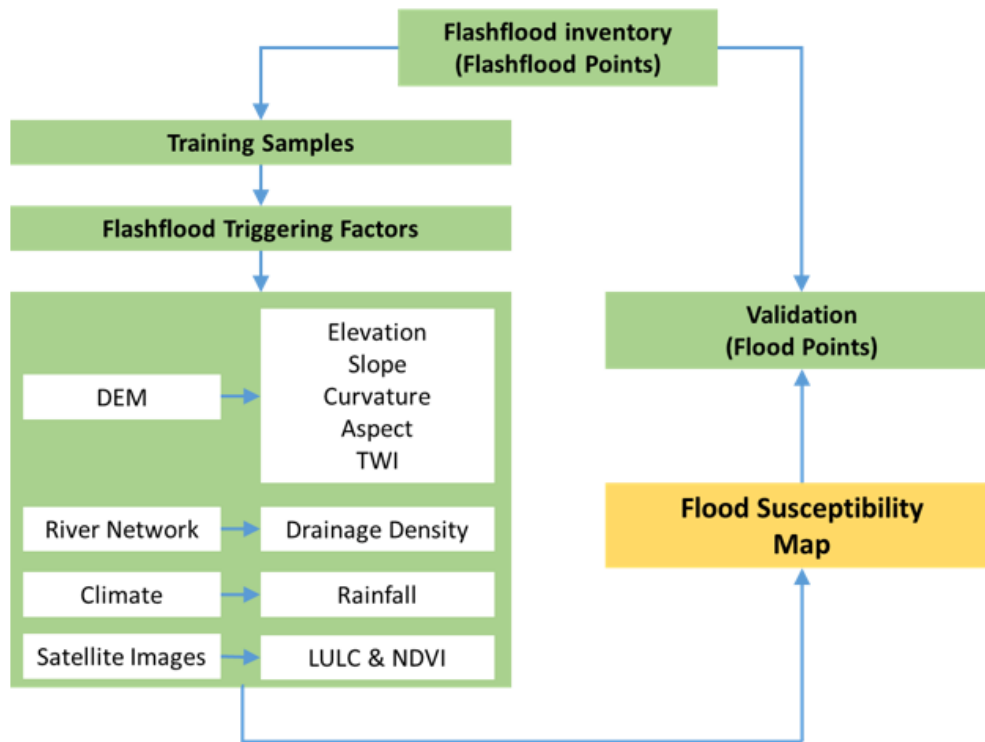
Flashflood inventory
(Flashflood Points)

Training Samples

Flashflood Triggering Factors

DEM

Elevation
Slope
Curvature
Aspect
TWI

River Network

Drainage Density

Climate

Rainfall

Satellite Images

LULC & NDVI

Validation
(Flood Points)

Flood Susceptibility Map